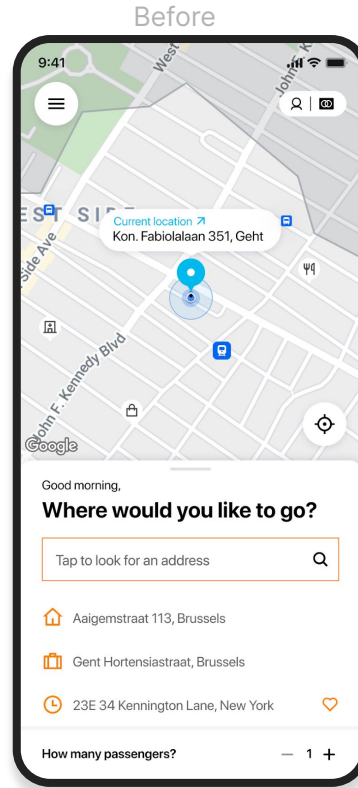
Before

9:41

West

John F

EST SIDE

Side Ave

Current location ↗
Kon. Fabiolalaan 351, Geht

John F. Kennedy Blvd

Google

Good morning,

Where would you like to go?

Tap to look for an address

Aaigemstraat 113, Brussels

Gent Hortensiastraat, Brussels

23E 34 Kennington Lane, New York

How many passengers?

— 1 +